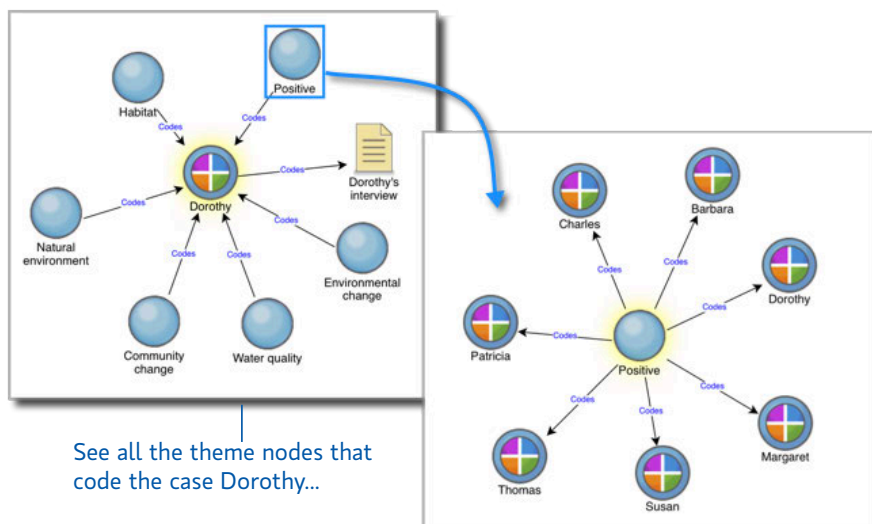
Positive

Habitat

Codes

Codes

Codes

Dorothy's interview

Dorothy

Codes

Natural environment

Codes

Codes

Codes

Environmental change

Community change

Water quality

See all the theme nodes that code the case Dorothy...

Charles

Barbara

Codes

Codes

Dorothy

Codes

Patricia

Codes

Positive

Codes

Codes

Codes

Codes

Margaret

Thomas

Susan